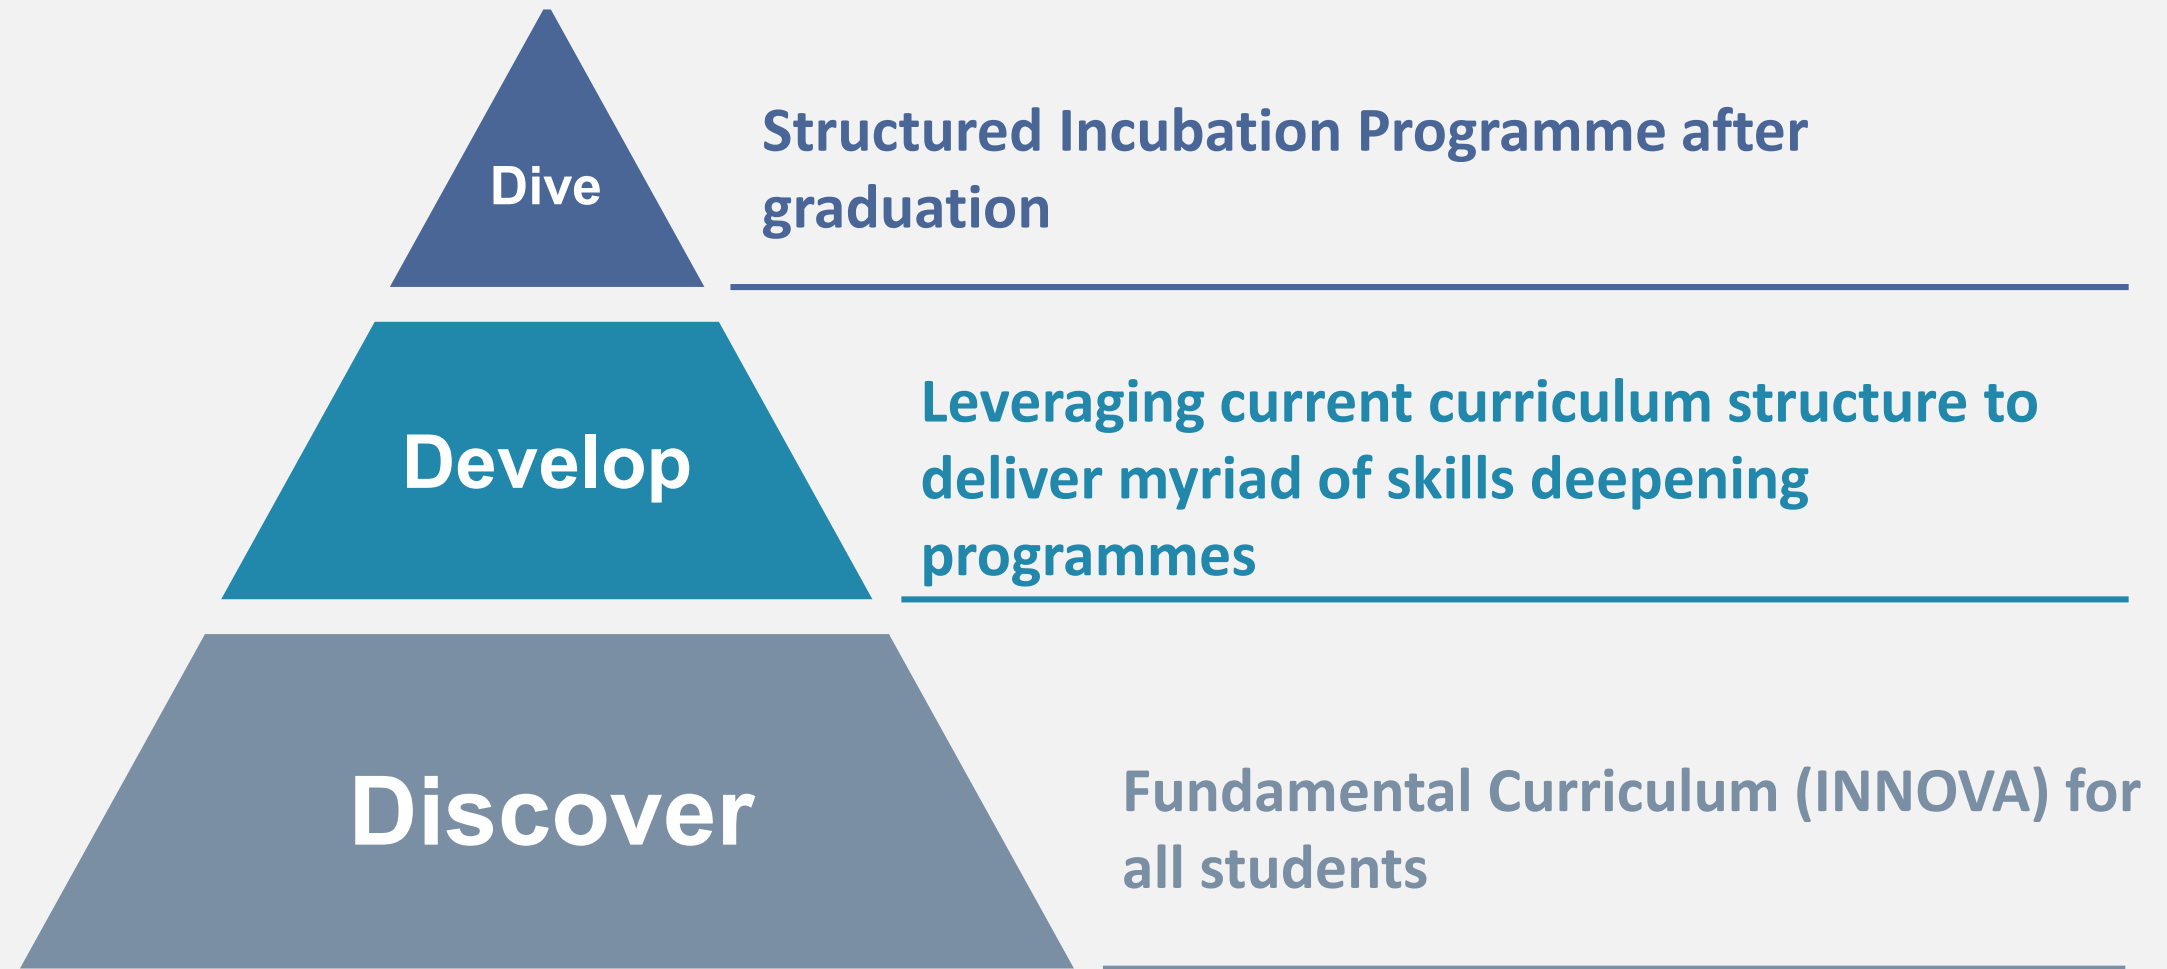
Dive

Structured Incubation Programme after graduation

Develop

Leveraging current curriculum structure to deliver myriad of skills deepening programmes

Discover

Fundamental Curriculum (INNOVA) for all students